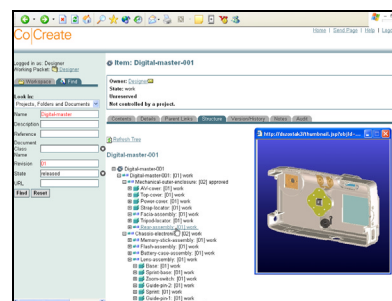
Co|Create

Home | Send Page | Help | Logo

Logged in as: Designer
Working Packet: Designer

Workspace | Find

Look in:
Projects, Folders and Documents

Name: Digital-master
Description
Reference
Document Class
Name
Revision: 01
State: released
URL

Find | Reset

Item: Digital-master-001

Owner: Designer
State: work
Unreserved
Not controlled by a project.

Contents | Details | Parent Links | Structure | Version History | Notes | Audit

Refresh Tree

Digital-master-001

Digital-master-001
Digital-master: [01] work
Mechanical-outer-enclosure: [02] approved
AV-cover: [01] work
Top-cover: [01] work
Power-cover: [01] work
Strap-locator: [01] work
Fascia-assembly: [01] work
Tripod-locator: [01] work
Rear-assembly: [01] work
Chassis-electronics: [01] work
Memory-stick-assembly: [01] work
Flash-assembly: [01] work
Battery-case-assembly: [01] work
Lens-assembly: [01] work
Base: [01] work
Spool-base: [01] work
Zoom-switch: [01] work
Guide-pin-2: [01] work
Sprint: [01] work
Guide-pin-1: [01] work

http://ltnowak/thumbnail.jsp?objd